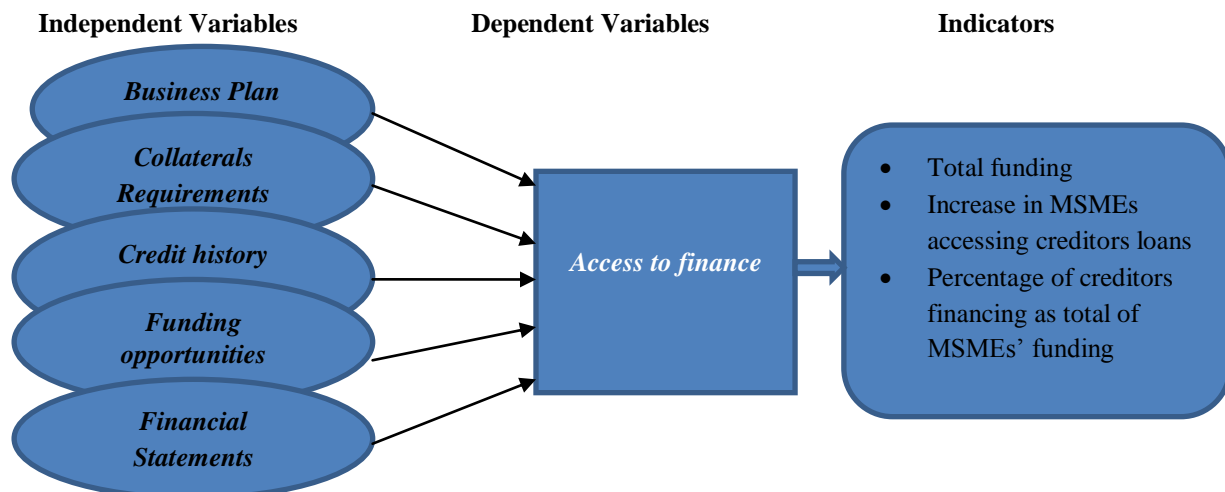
Independent Variables

Dependent Variables

Indicators

Business Plan

Collaterals Requirements

Credit history

Funding opportunities

Financial Statements

Access to finance

- Total funding
- Increase in MSMEs accessing creditors loans
- Percentage of creditors financing as total of MSMEs' funding